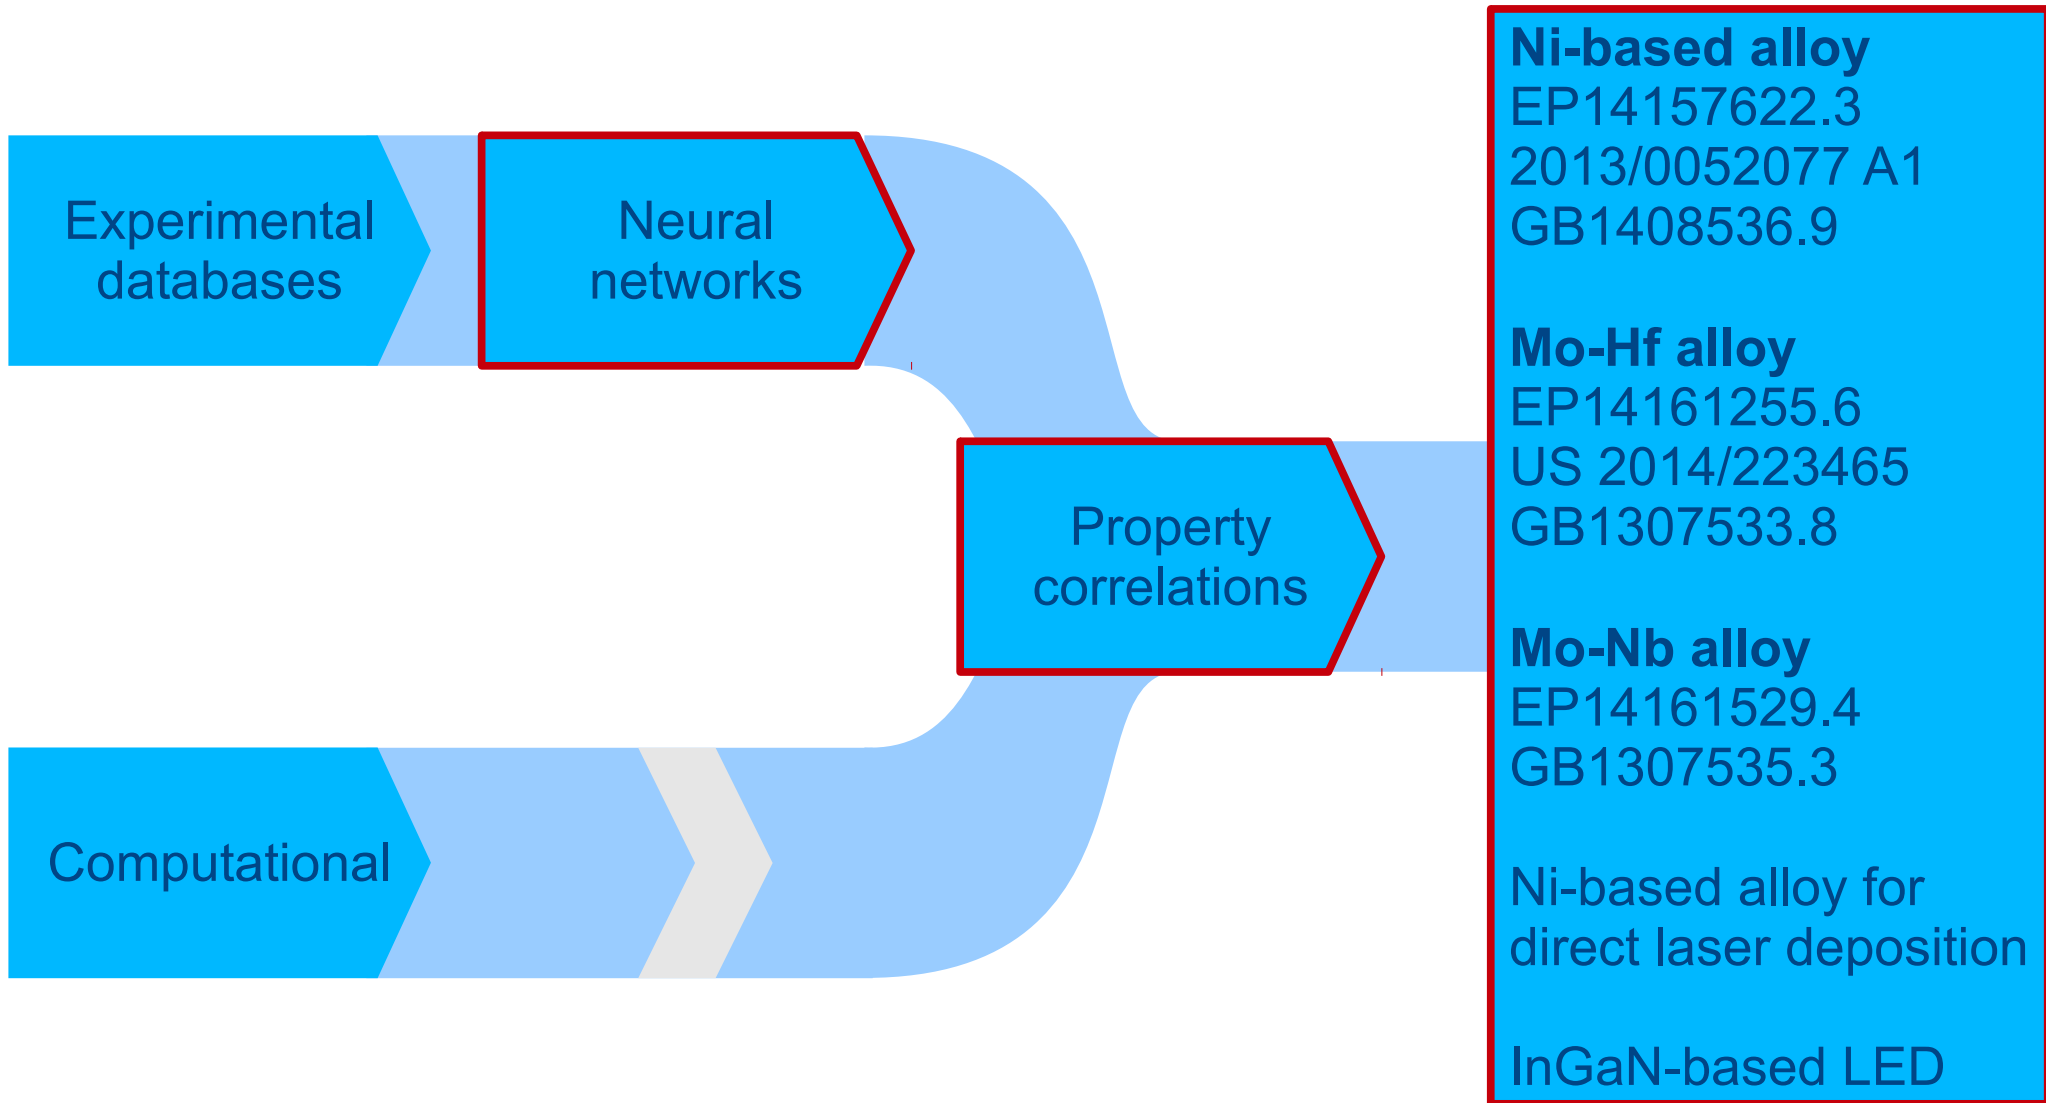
Experimental databases

Neural networks

Computational

Property correlations

**Ni-based alloy**
EP14157622.3
2013/0052077 A1
GB1408536.9

**Mo-Hf alloy**
EP14161255.6
US 2014/223465
GB1307533.8

**Mo-Nb alloy**
EP14161529.4
GB1307535.3

Ni-based alloy for direct laser deposition

InGaN-based LED